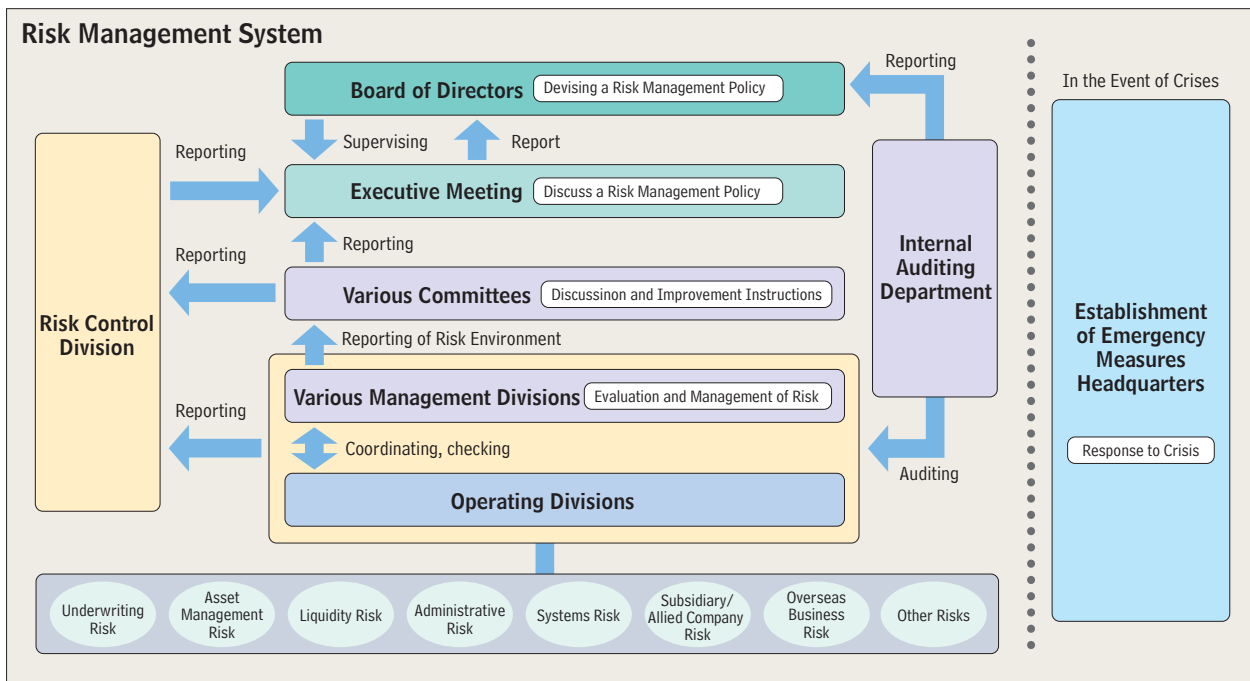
Risk Management System

Reporting

Board of Directors Devising a Risk Management Policy

Supervising Report

Reporting

Executive Meeting Discuss a Risk Management Policy

Reporting

Reporting

Various Committees Discussinon and Improvement Instructions

Reporting of Risk Environment

Internal Auditing Department

Risk Control Division

Reporting

Various Management Divisions Evaluation and Management of Risk

Coordinating, checking

Auditing

Operating Divisions

Underwriting Risk

Asset Management Risk

Liquidity Risk

Administrative Risk

Systems Risk

Subsidiary/ Allied Company Risk

Overseas Business Risk

Other Risks

In the Event of Crises

Establishment of Emergency Measures Headquarters

Response to Crisis